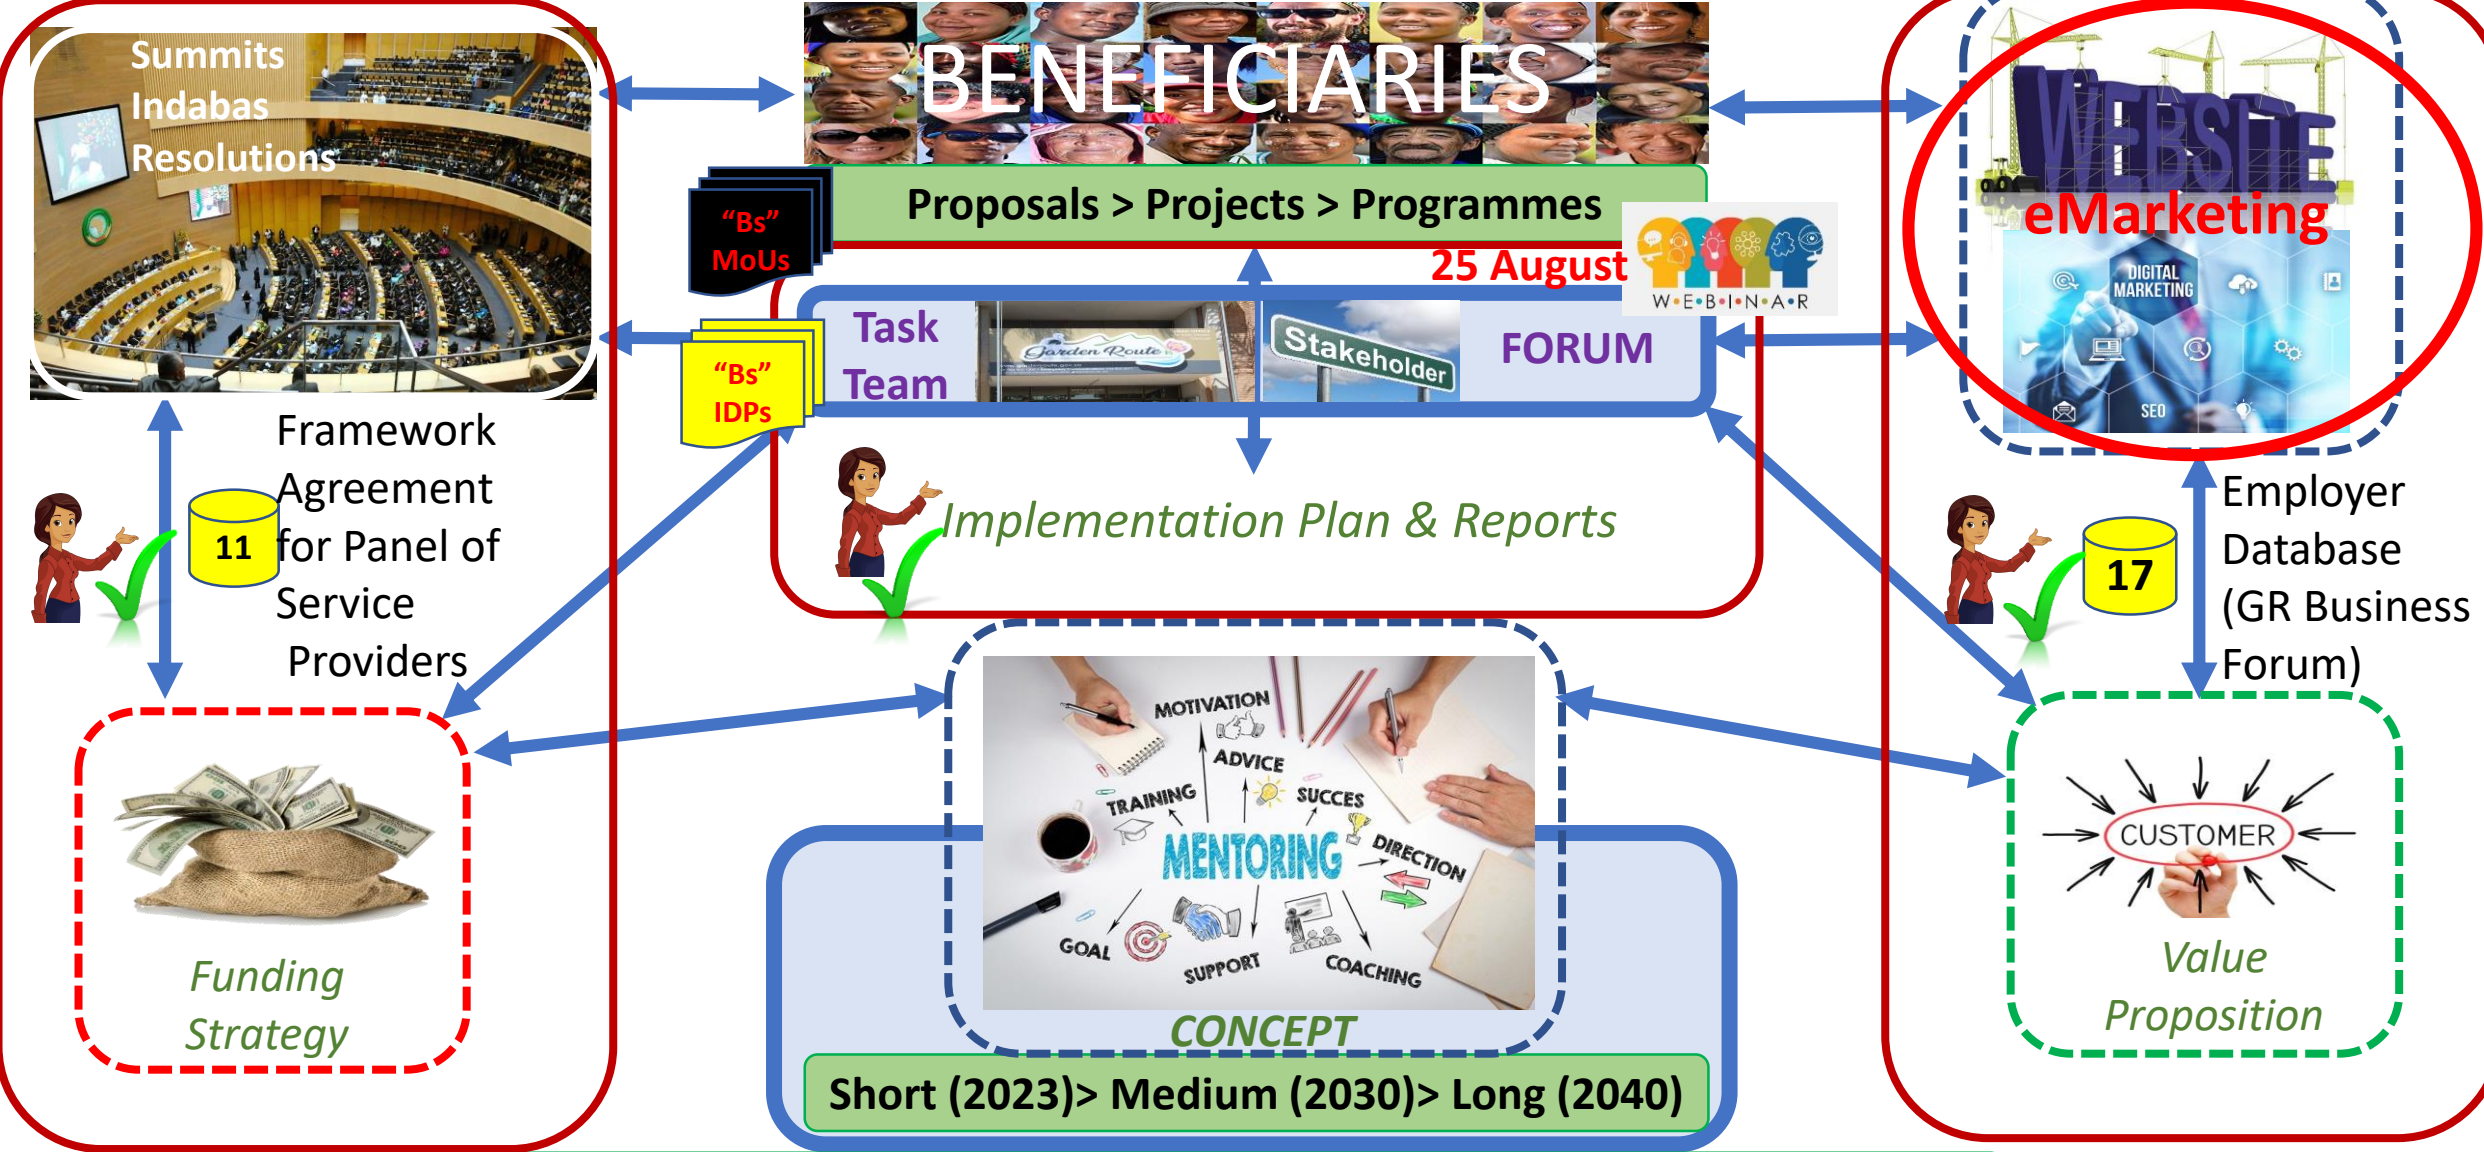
Summits
Indabas
Resolutions

BENEFICIARIES

Proposals > Projects > Programmes

“Bs” MoUs

25 August

W•E•B•I•N•A•R

WEBSITE
eMarketing
DIGITAL MARKETING
SEO

“Bs” IDPs

Task Team

Garden Route

Stakeholder

FORUM

Framework Agreement for Panel of Service Providers

11

Implementation Plan & Reports

Employer Database (GR Business Forum)

17

MOTIVATION
ADVICE
TRAINING
SUCCES
MENTORING
DIRECTION
GOAL
SUPPORT
COACHING

CONCEPT

Short (2023)> Medium (2030)> Long (2040)

Funding Strategy

CUSTOMER

Value Proposition